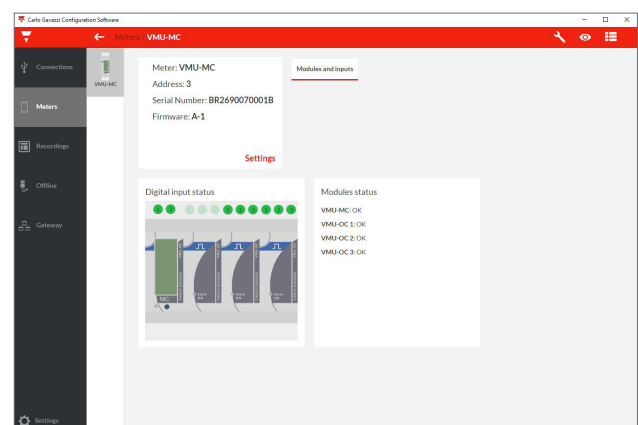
Carlo Gavazzi Configuration Software

Meters VMU-MC

Connections

Meters

Recordings

Offline

Gateway

Settings

VMU-MC

Meter: VMU-MC
Address: 3
Serial Number: BR2690070001B
Firmware: A-1

Settings

Modules and inputs

Digital input status

MC

Modules status

VMU-MC: OK
VMU-OC 1: OK
VMU-OC 2: OK
VMU-OC 3: OK